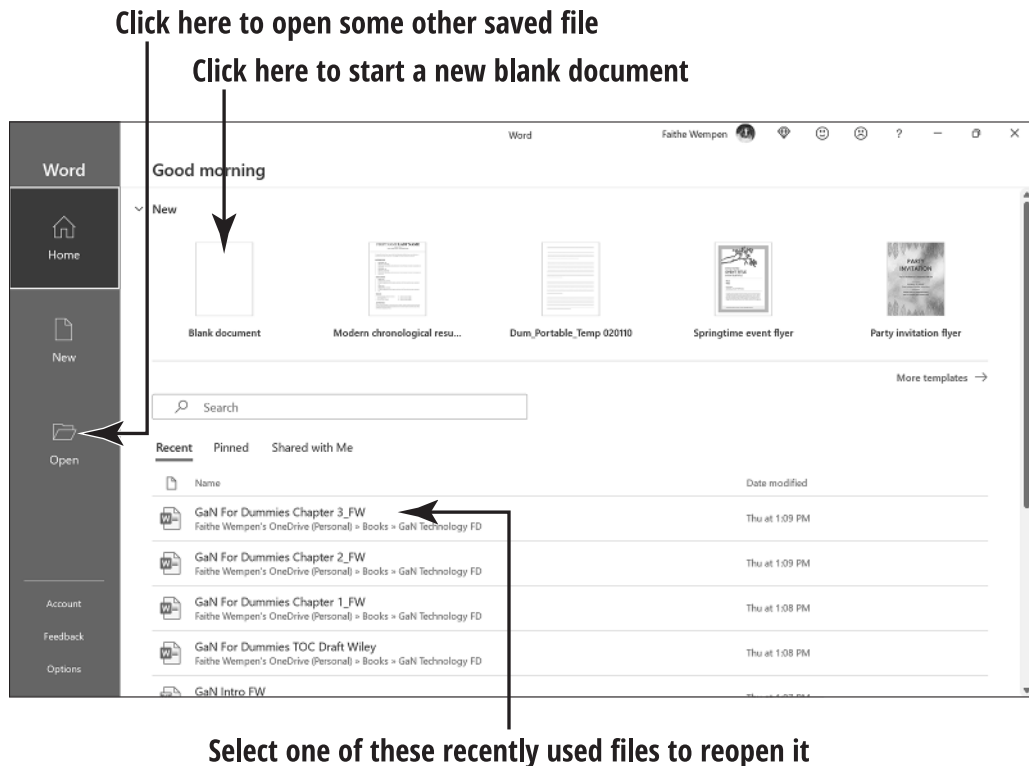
Click here to open some other saved file

Click here to start a new blank document

Word

Faithe Wempen

? − ×

Word

Home

New

Open

Account

Feedback

Options

Good morning

New

Blank document

Modern chronological resu...

Dum_Portable_Temp 020110

Springtime event flyer

PARTY INVITATION

Party invitation flyer

More templates →

Search

Recent Pinned Shared with Me

Name

Date modified

GaN For Dummies Chapter 3_FW
Faithe Wempen's OneDrive (Personal) » Books » GaN Technology FD

Thu at 1:09 PM

GaN For Dummies Chapter 2_FW
Faithe Wempen's OneDrive (Personal) » Books » GaN Technology FD

Thu at 1:09 PM

GaN For Dummies Chapter 1_FW
Faithe Wempen's OneDrive (Personal) » Books » GaN Technology FD

Thu at 1:08 PM

GaN For Dummies TOC Draft Wiley
Faithe Wempen's OneDrive (Personal) » Books » GaN Technology FD

Thu at 1:08 PM

GaN Intro FW

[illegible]

Select one of these recently used files to reopen it